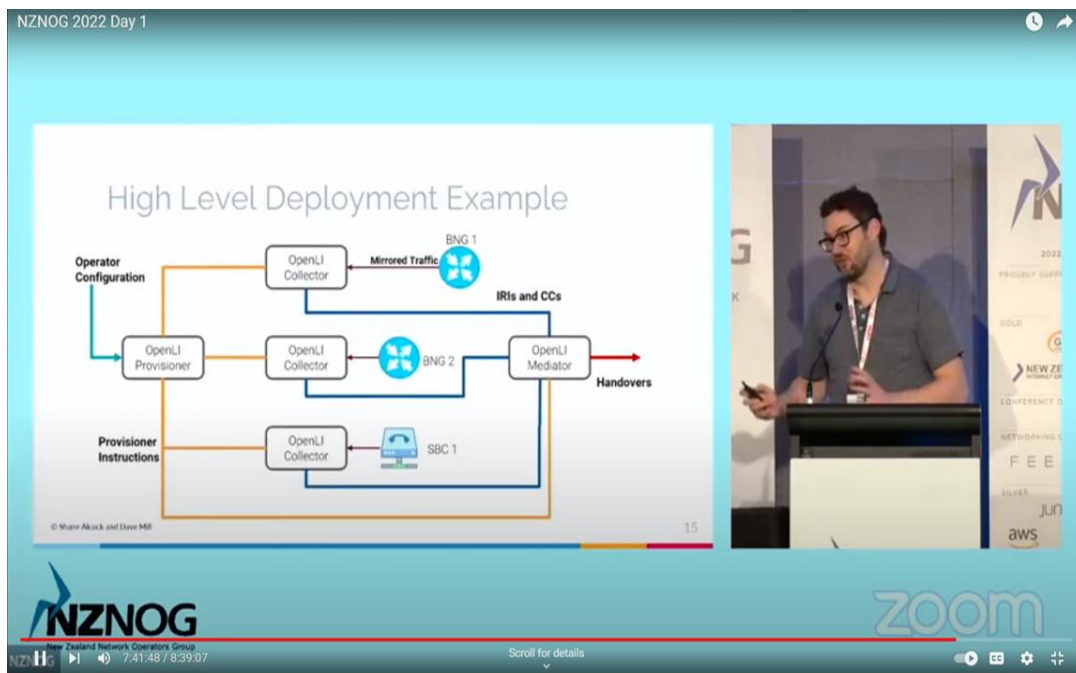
NZNOG 2022 Day 1

High Level Deployment Example

Operator Configuration

OpenLI Collector

Mirrored Traffic

BNG 1

IRIs and CCs

OpenLI Provisioner

OpenLI Collector

BNG 2

OpenLI Mediator

Handovers

Provisioner Instructions

OpenLI Collector

SBC 1

© Shane Alcock and Dave Mill

15

G

K

2022

PROUDLY SUPP

GOLD

NEW ZE

CONFERENCE

NETWORKING

F E E

SILVER

jun

aws

NZNOG

New Zealand Network Operators Group

zoom

7:41:48 / 8:39:07

Scroll for details